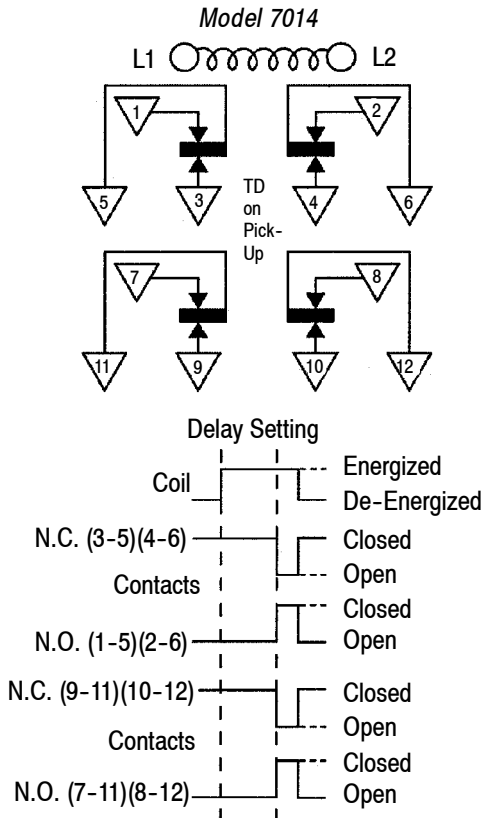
Model 7014

L1 L2

1 2

5 3 TD on Pick-Up 4 6

7 8

11 9 10 12

Delay Setting

Coil

Energized

De-Energized

N.C. (3-5)(4-6)

Closed

Contacts

Open

Closed

N.O. (1-5)(2-6)

Open

N.C. (9-11)(10-12)

Closed

Contacts

Open

Closed

N.O. (7-11)(8-12)

Open